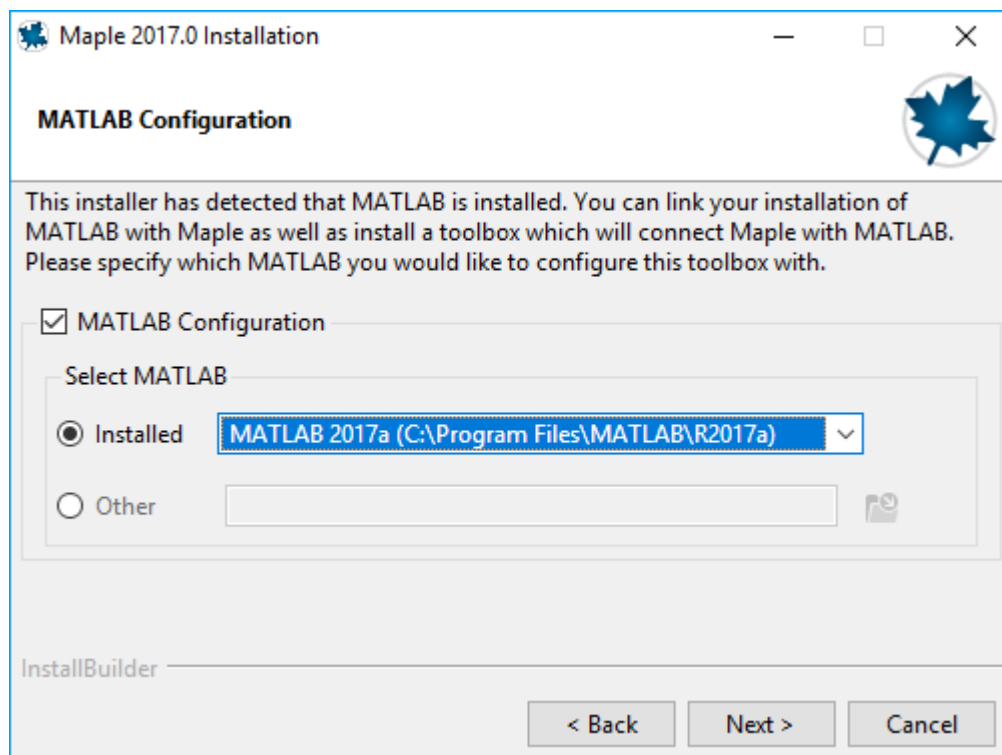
Maple 2017.0 Installation

MATLAB Configuration

This installer has detected that MATLAB is installed. You can link your installation of MATLAB with Maple as well as install a toolbox which will connect Maple with MATLAB. Please specify which MATLAB you would like to configure this toolbox with.

MATLAB Configuration

Select MATLAB

Installed MATLAB 2017a (C:\Program Files\MATLAB\R2017a)

Other

InstallBuilder

< Back Next > Cancel